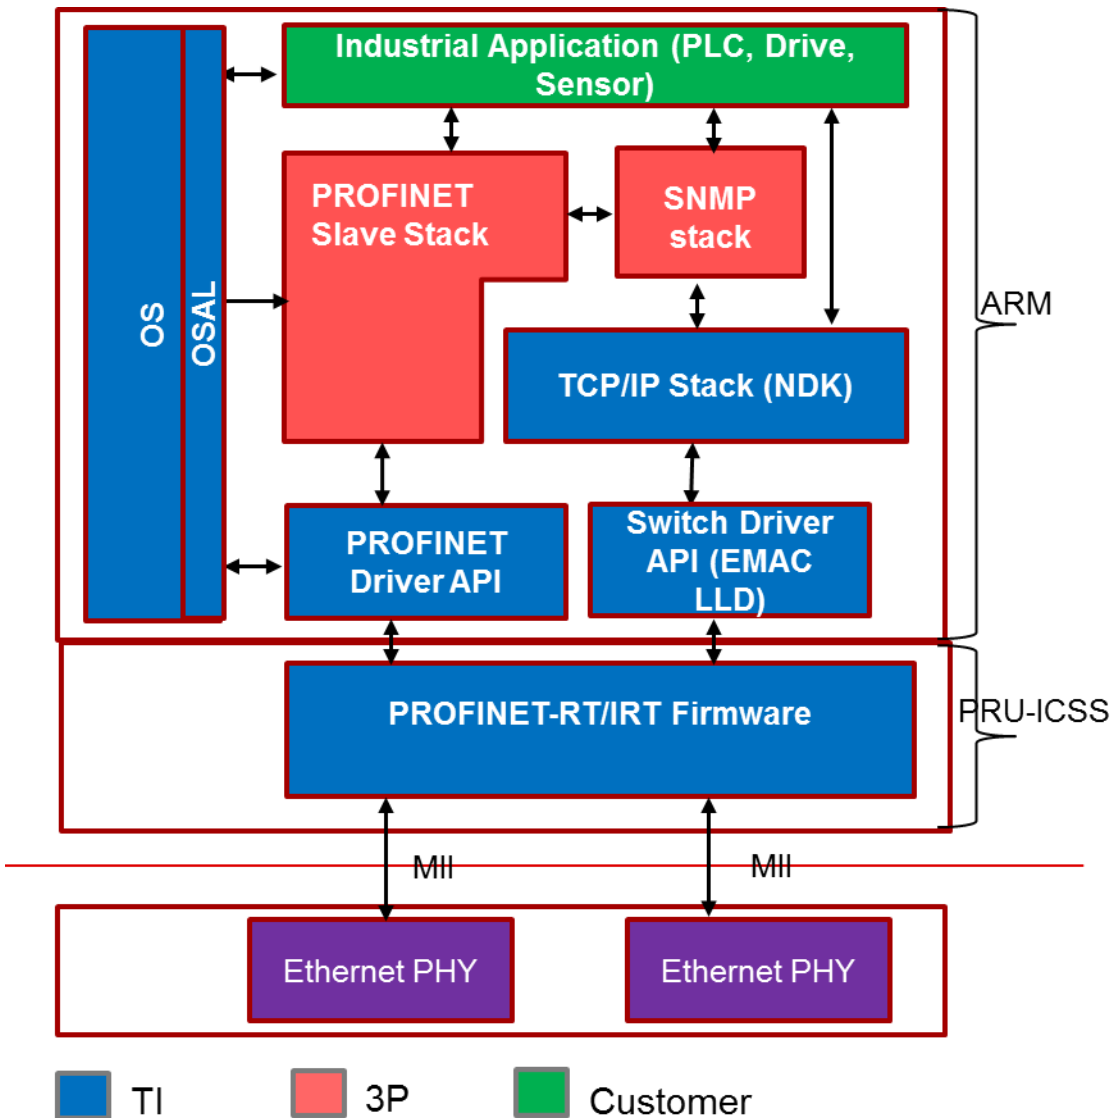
Industrial Application (PLC, Drive, Sensor)

OS

OSAL

PROFINET Slave Stack

SNMP stack

TCP/IP Stack (NDK)

ARM

PROFINET Driver API

Switch Driver API (EMAC LLD)

PROFINET-RT/IRT Firmware

PRU-ICSS

MII

MII

Ethernet PHY

Ethernet PHY

TI

3P

Customer